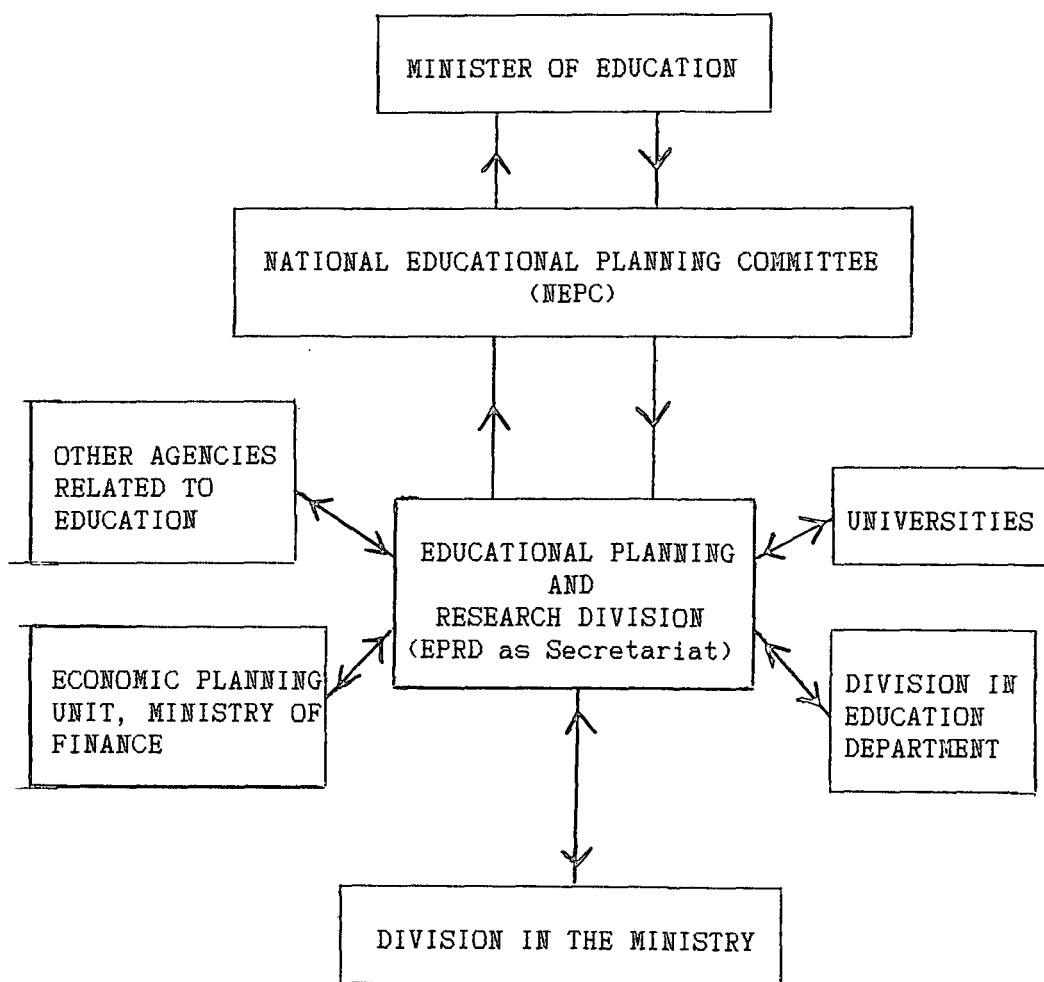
MINISTER OF EDUCATION

NATIONAL EDUCATIONAL PLANNING COMMITTEE (NEPC)

OTHER AGENCIES RELATED TO EDUCATION

EDUCATIONAL PLANNING AND RESEARCH DIVISION (EPRD as Secretariat)

UNIVERSITIES

ECONOMIC PLANNING UNIT, MINISTRY OF FINANCE

DIVISION IN EDUCATION DEPARTMENT

DIVISION IN THE MINISTRY